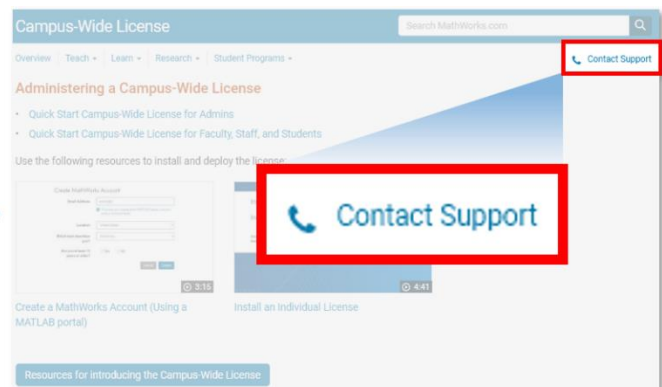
Campus-Wide License

Search MathWorks.com

Overview Teach Learn Research Student Programs

Contact Support

Administering a Campus-Wide License

- Quick Start Campus-Wide License for Admins
- Quick Start Campus-Wide License for Faculty, Staff, and Students

Use the following resources to install and deploy the license:

Create MathWorks Account

3:15

Create a MathWorks Account (Using a MATLAB portal)

4:41

Install an Individual License

Contact Support

Resources for introducing the Campus-Wide License